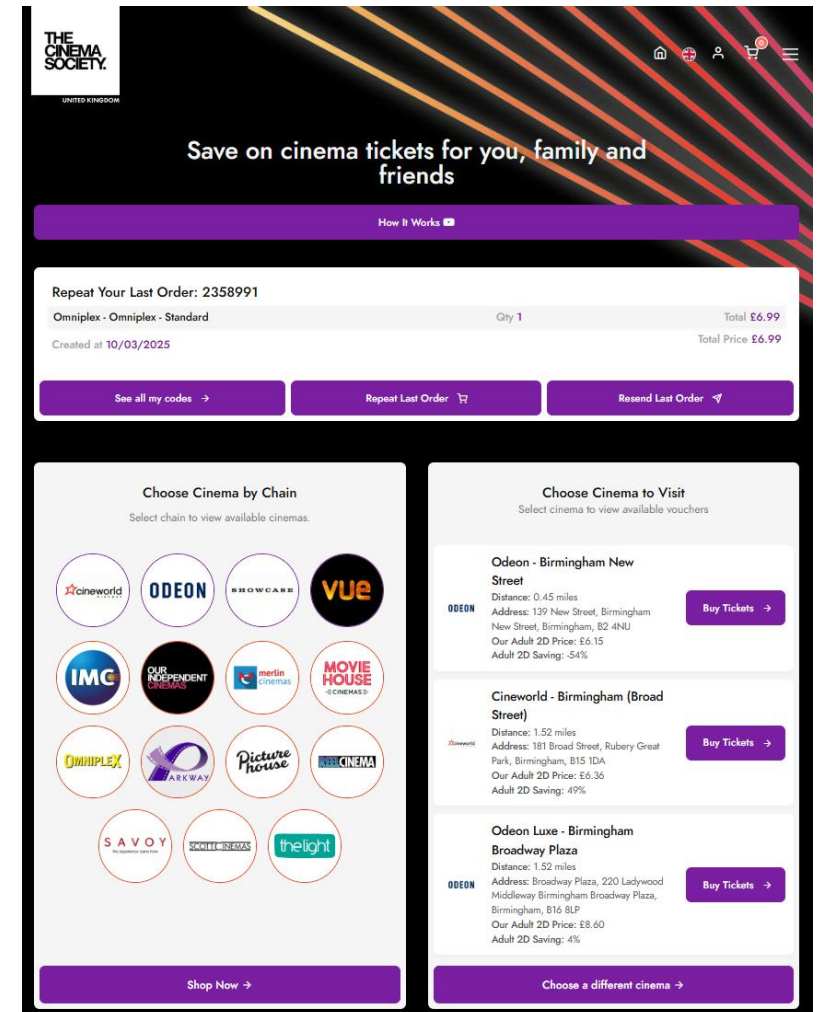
THE CINEMA SOCIETY.
UNITED KINGDOM

0

Save on cinema tickets for you, family and friends

How It Works

Repeat Your Last Order: 2358991

Omniplex - Omniplex - Standard
Qty 1
Total £6.99

Created at 10/03/2025
Total Price £6.99

See all my codes →
Repeat Last Order
Resend Last Order

Choose Cinema by Chain
Select chain to view available cinemas.

cineworld
ODEON
SHOWCASE
vue
IMC
OUR INDEPENDENT CINEMAS
merlin cinemas
MOVIE HOUSE CINEMAS
OMNIPLEX
PARKWAY
Picture house
REEL CINEMA
SAVOY
SCOTT CINEMAS
thelight

Shop Now →

Choose Cinema to Visit
Select cinema to view available vouchers

ODEON
Odeon - Birmingham New Street
Distance: 0.45 miles
Address: 139 New Street, Birmingham New Street, Birmingham, B2 4NU
Our Adult 2D Price: £6.15
Adult 2D Saving: -54%
Buy Tickets →

cineworld
Cineworld - Birmingham (Broad Street)
Distance: 1.52 miles
Address: 181 Broad Street, Rubery Great Park, Birmingham, B15 1DA
Our Adult 2D Price: £6.36
Adult 2D Saving: 49%
Buy Tickets →

ODEON
Odeon Luxe - Birmingham Broadway Plaza
Distance: 1.52 miles
Address: Broadway Plaza, 220 Ladywood Middleway Birmingham Broadway Plaza, Birmingham, B16 8LP
Our Adult 2D Price: £8.60
Adult 2D Saving: 4%
Buy Tickets →

Choose a different cinema →